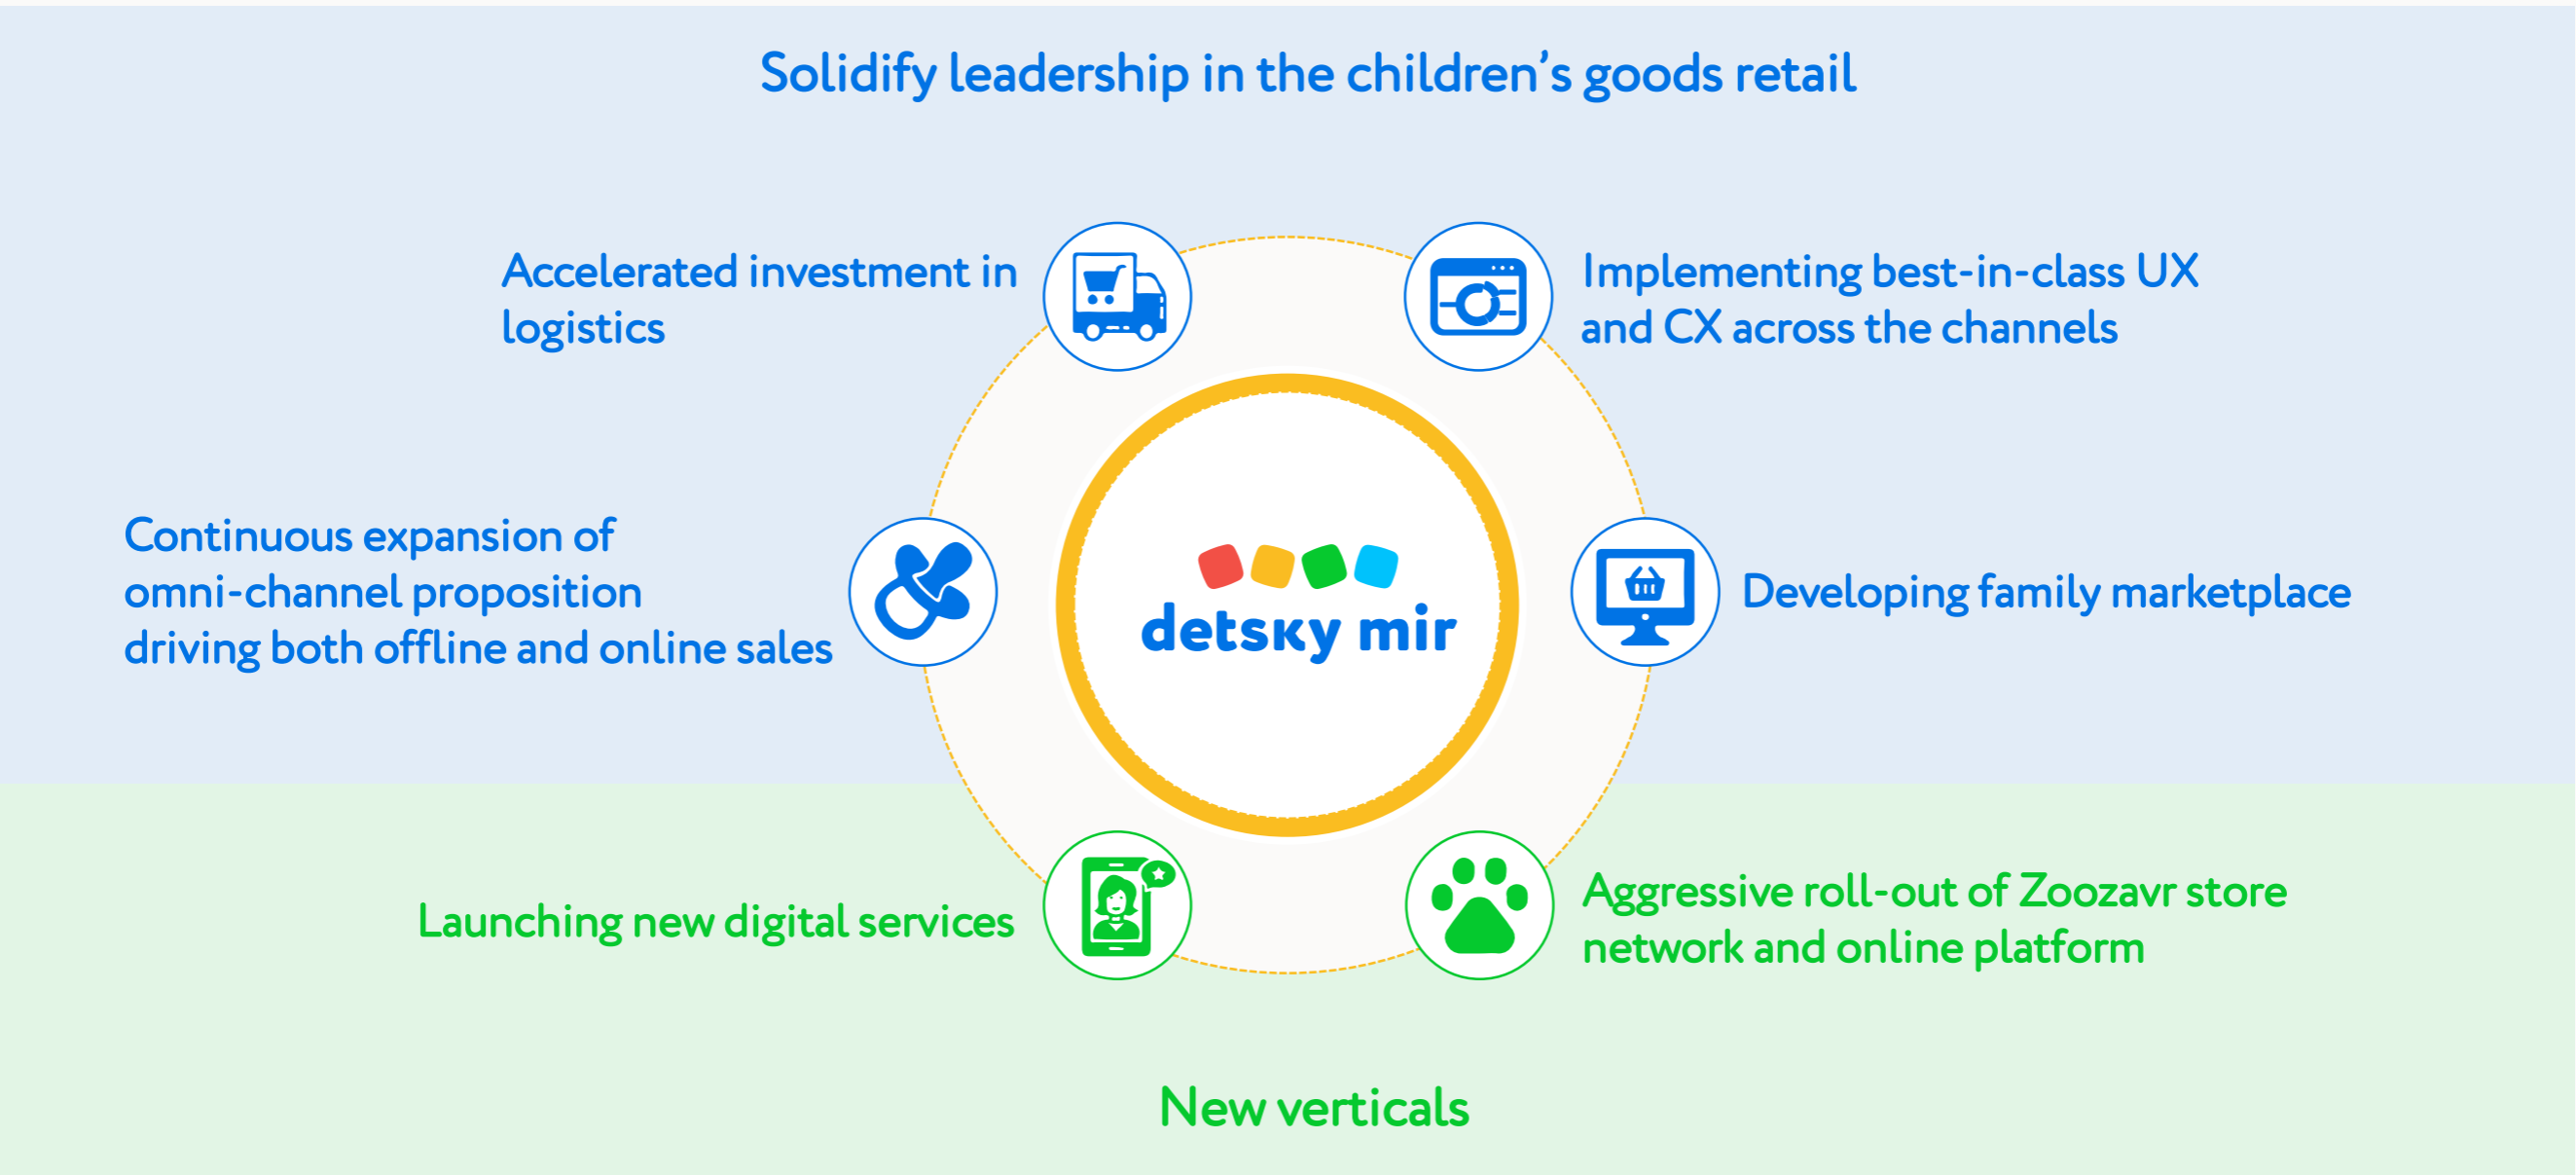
Solidify leadership in the children’s goods retail

Accelerated investment in logistics

Implementing best-in-class UX and CX across the channels

Continuous expansion of omni-channel proposition driving both offline and online sales

detsky mir

Developing family marketplace

Launching new digital services

Aggressive roll-out of Zoozavr store network and online platform

New verticals